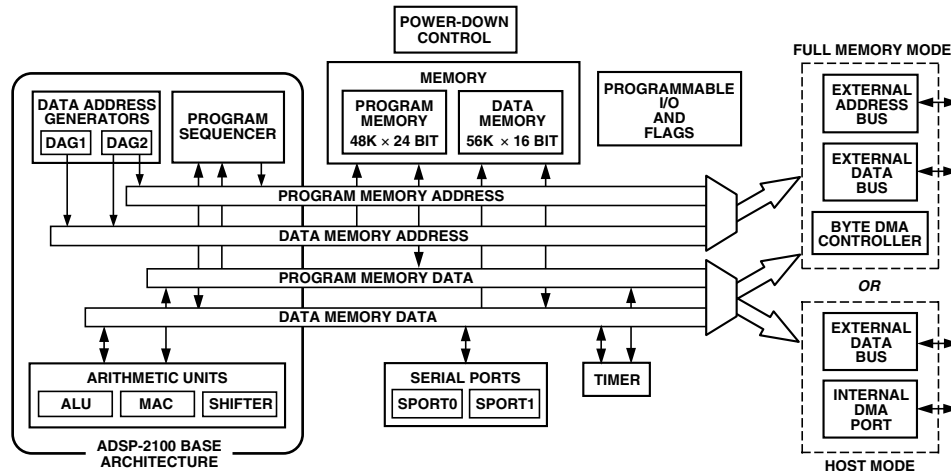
POWER-DOWN CONTROL

FULL MEMORY MODE

DATA ADDRESS GENERATORS

DAG1

DAG2

PROGRAM SEQUENCER

MEMORY

PROGRAM MEMORY $48K \times 24$ BIT

DATA MEMORY $56K \times 16$ BIT

PROGRAMMABLE I/O AND FLAGS

EXTERNAL ADDRESS BUS

EXTERNAL DATA BUS

BYTE DMA CONTROLLER

PROGRAM MEMORY ADDRESS

DATA MEMORY ADDRESS

PROGRAM MEMORY DATA

OR

DATA MEMORY DATA

EXTERNAL DATA BUS

INTERNAL DMA PORT

ARITHMETIC UNITS

ALU

MAC

SHIFTER

SERIAL PORTS

SPORT0

SPORT1

TIMER

ADSP-2100 BASE ARCHITECTURE

HOST MODE